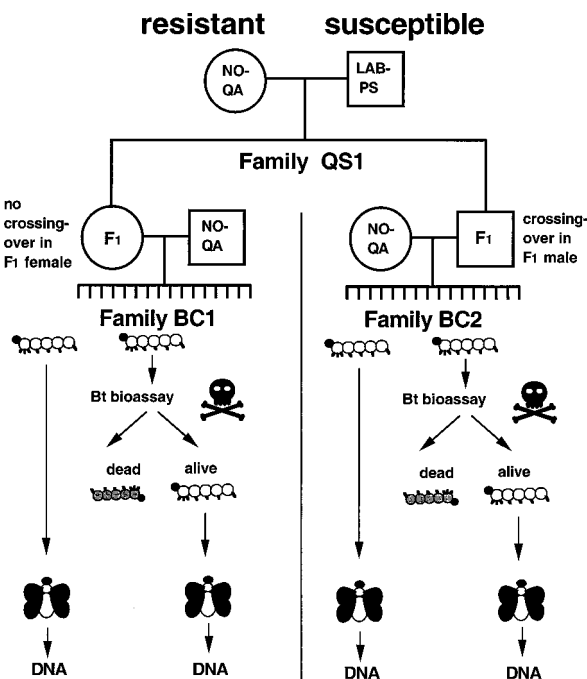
resistant susceptible

NO-QA

LAB-PS

Family QS1

no crossing-over in F1 female

$F_1$

NO-QA

NO-QA

$F_1$

crossing-over in F1 male

Family BC1

Family BC2

Bt bioassay

Bt bioassay

dead

alive

dead

alive

DNA

DNA

DNA

DNA